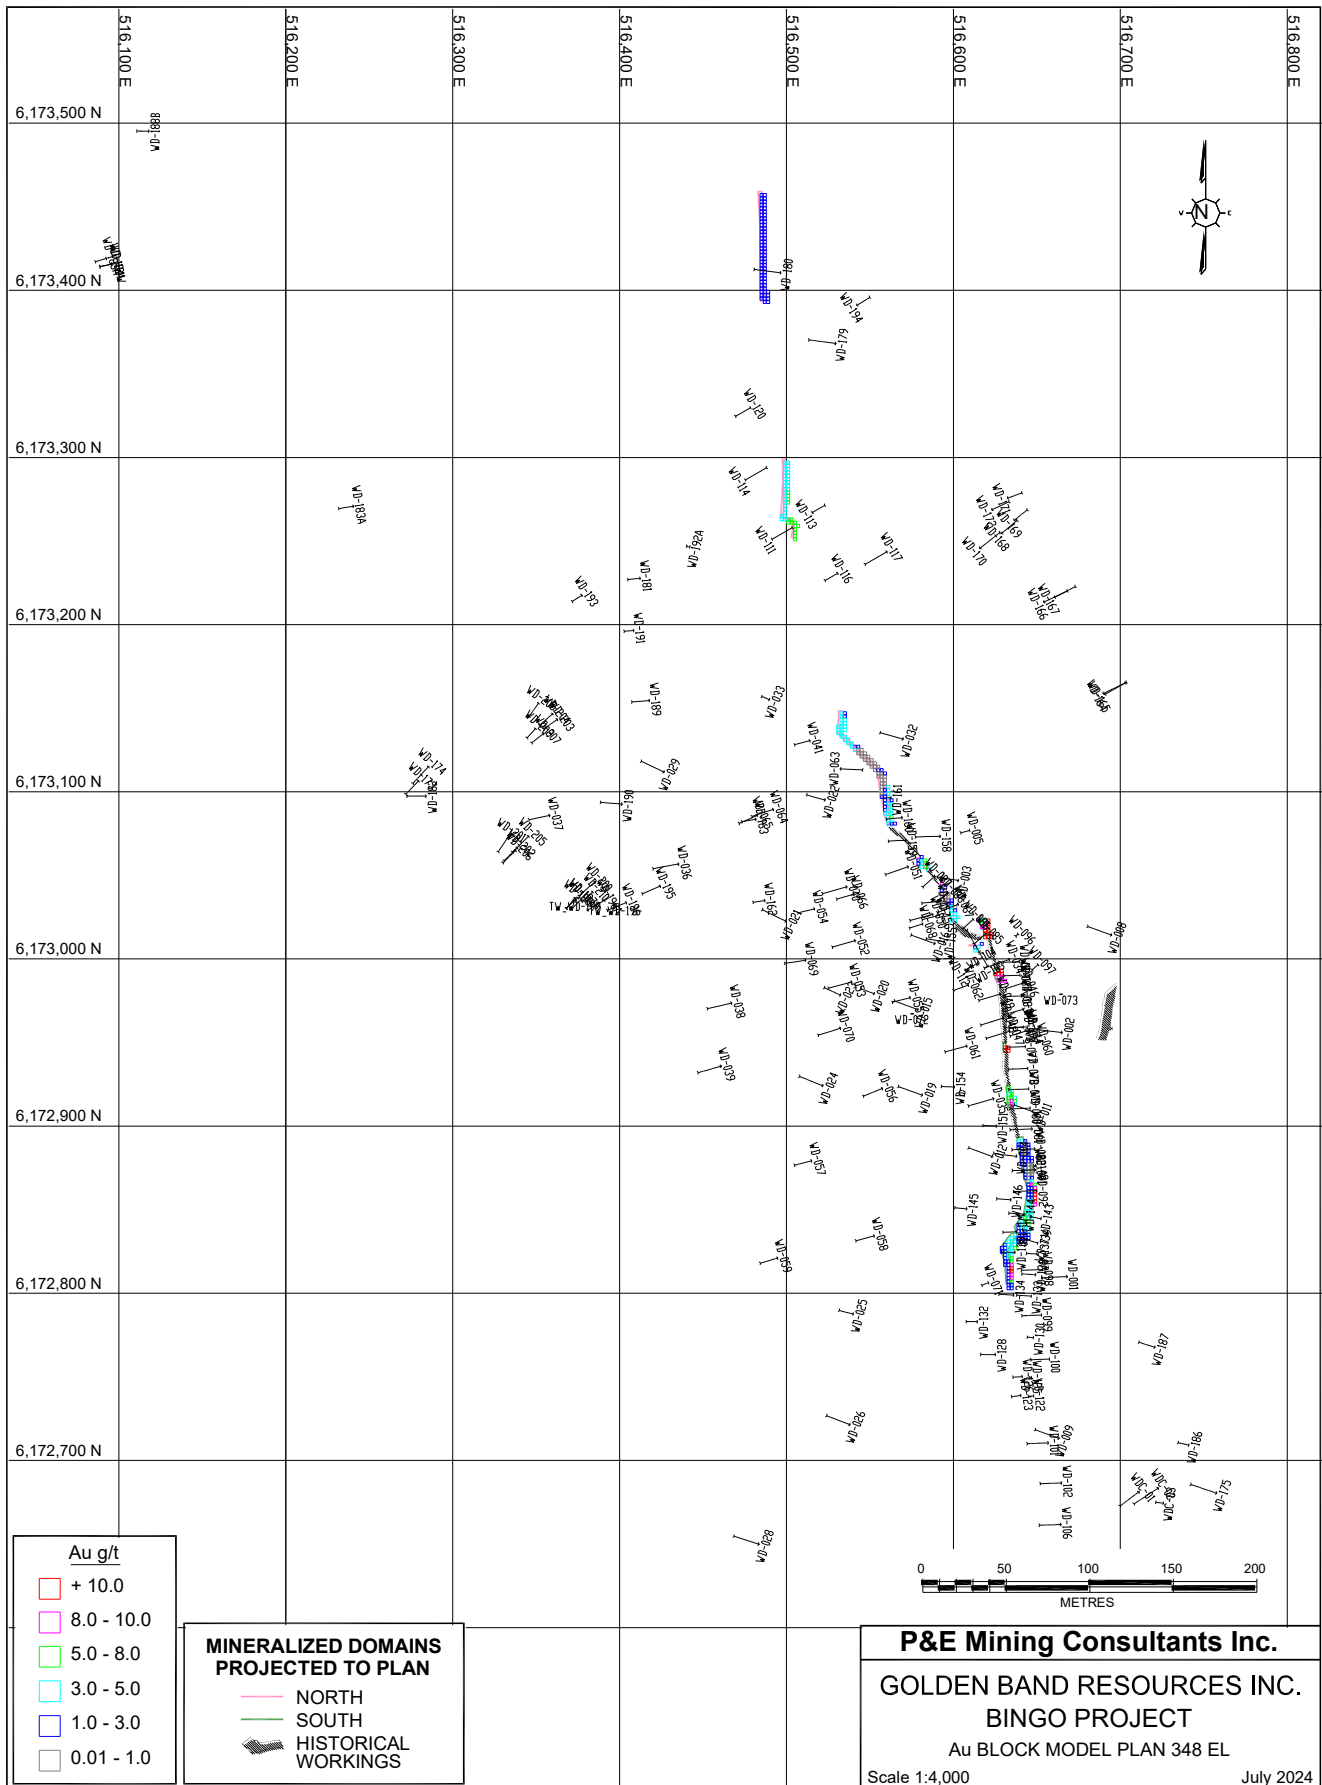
516,100 E
516,200 E
516,300 E
516,400 E
516,500 E
516,600 E
516,700 E
516,800 E

6,173,500 N
6,173,400 N
6,173,300 N
6,173,200 N
6,173,100 N
6,173,000 N
6,172,900 N
6,172,800 N
6,172,700 N

N

WD-188
WD-180
WD-194
WD-179
WD-120
WD-183A
WD-114
WD-113
WD-111
WD-192A
WD-181
WD-193
WD-191
WD-116
WD-117
WD-170
WD-168
WD-169
WD-167
WD-166
WD-189
WD-033
WD-141
WD-032
WD-063
WD-174
WD-029
WD-190
WD-037
WD-205
WD-036
WD-195
WD-005
WD-158
WD-162
WD-154
WD-152
WD-021
WD-069
WD-008
WD-073
WD-002
WD-038
WD-039
WD-020
WD-070
WD-024
WD-156
WD-019
WD-154
WD-061
WD-057
WD-145
WD-146
WD-058
WD-059
WD-025
WD-132
WD-128
WD-100
WD-187
WD-026
WD-009
WD-186
WD-175
WD-028
WD-003
WD-097

0
50
100
150
200
METRES

Au g/t
+ 10.0
8.0 - 10.0
5.0 - 8.0
3.0 - 5.0
1.0 - 3.0
0.01 - 1.0

MINERALIZED DOMAINS PROJECTED TO PLAN
NORTH
SOUTH
HISTORICAL WORKINGS

P&E Mining Consultants Inc.
GOLDEN BAND RESOURCES INC.
BINGO PROJECT
Au BLOCK MODEL PLAN 348 EL
Scale 1:4,000
July 2024